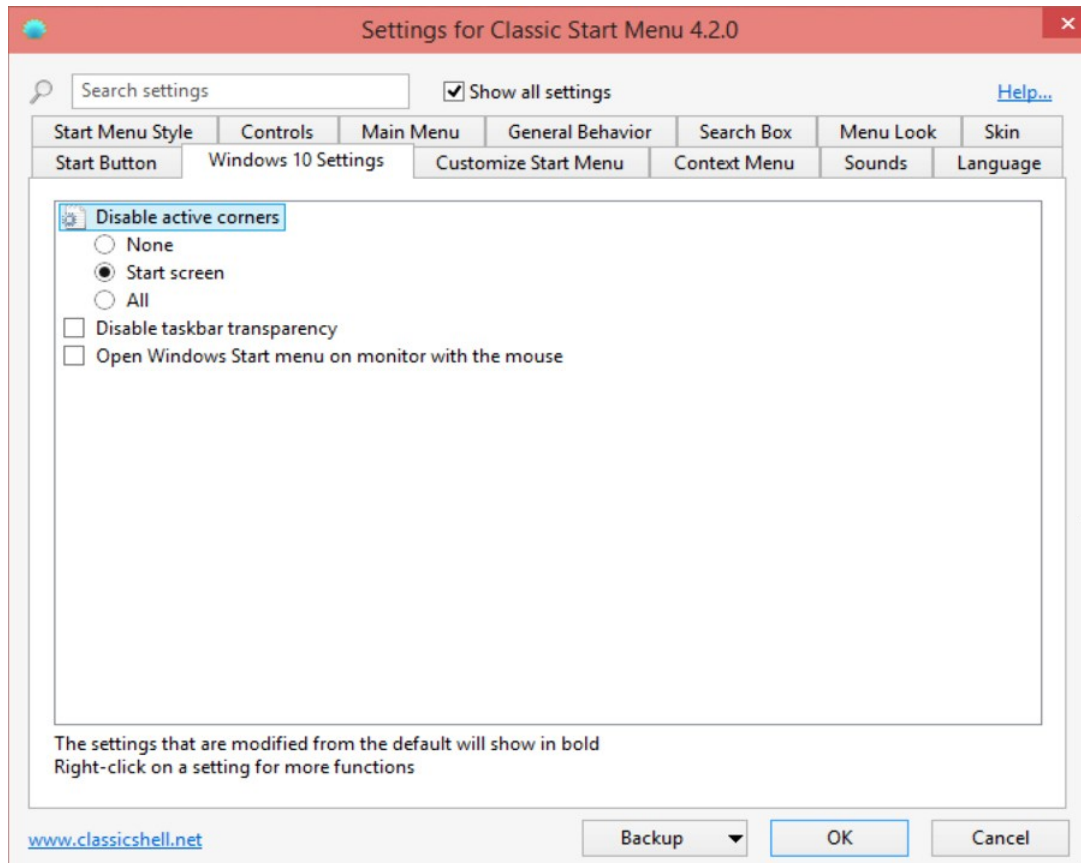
Settings for Classic Start Menu 4.2.0

Search settings

Show all settings

Help...

Start Menu Style | Controls | Main Menu | General Behavior | Search Box | Menu Look | Skin

Start Button | Windows 10 Settings | Customize Start Menu | Context Menu | Sounds | Language

Disable active corners
None
Start screen
All
Disable taskbar transparency
Open Windows Start menu on monitor with the mouse

The settings that are modified from the default will show in bold
Right-click on a setting for more functions

www.classicshell.net

Backup

OK

Cancel